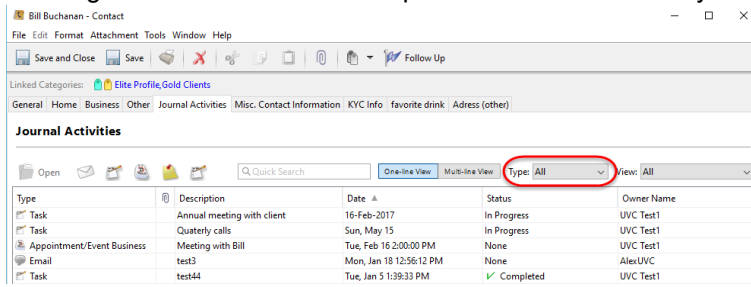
Bill Buchanan - Contact

File Edit Format Attachment Tools Window Help

Save and Close Save Follow Up

Linked Categories: Elite Profile,Gold Clients

General Home Business Other Journal Activities Misc. Contact Information KYC Info favorite drink Adress (other)

Journal Activities

Open Quick Search One-line View Multi-line View Type: All View: All

| Type | | Description | Date | Status | Owner Name |
|---|---|---|---|---|---|
| Task | | Annual meeting with client | 16-Feb-2017 | In Progress | UVC Test1 |
| Task | | Quaterly calls | Sun, May 15 | In Progress | UVC Test1 |
| Appointment/Event Business | | Meeting with Bill | Tue, Feb 16 2:00:00 PM | None | UVC Test1 |
| Email | | test3 | Mon, Jan 18 12:56:12 PM | None | AlexUVC |
| Task | | test44 | Tue, Jan 5 1:39:33 PM | Completed | UVC Test1 |